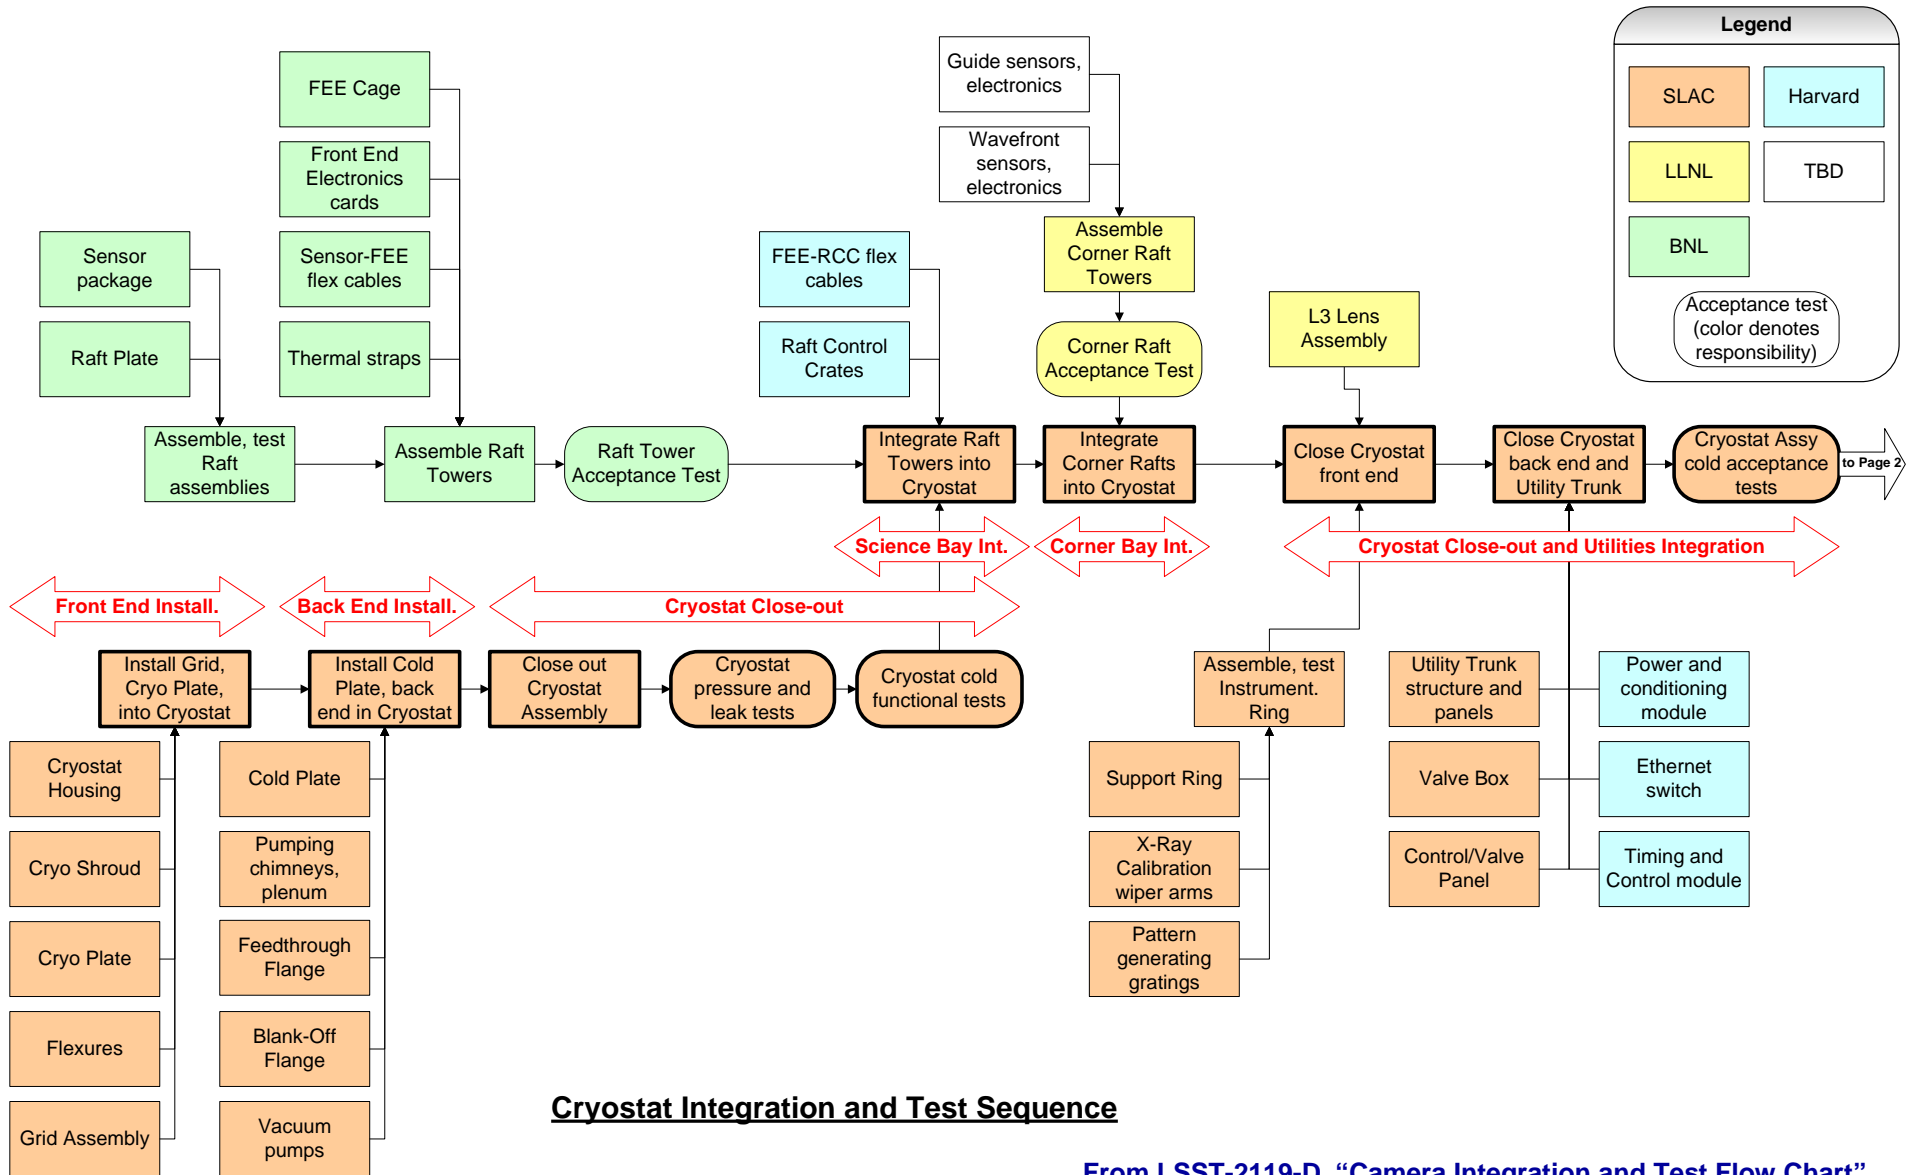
Legend

SLAC

Harvard

LLNL

TBD

BNL

Acceptance test (color denotes responsibility)

FEE Cage

Front End Electronics cards

Sensor-FEE flex cables

Thermal straps

Sensor package

Raft Plate

Assemble, test Raft assemblies

Assemble Raft Towers

Raft Tower Acceptance Test

FEE-RCC flex cables

Raft Control Crates

Guide sensors, electronics

Wavefront sensors, electronics

Assemble Corner Raft Towers

Corner Raft Acceptance Test

L3 Lens Assembly

Integrate Raft Towers into Cryostat

Integrate Corner Rafts into Cryostat

Close Cryostat front end

Close Cryostat back end and Utility Trunk

Cryostat Assy cold acceptance tests

to Page 2

Science Bay Int.

Corner Bay Int.

Cryostat Close-out and Utilities Integration

Front End Install.

Back End Install.

Cryostat Close-out

Install Grid, Cryo Plate, into Cryostat

Install Cold Plate, back end in Cryostat

Close out Cryostat Assembly

Cryostat pressure and leak tests

Cryostat cold functional tests

Assemble, test Instrument. Ring

Utility Trunk structure and panels

Power and conditioning module

Cryostat Housing

Cold Plate

Support Ring

Valve Box

Ethernet switch

Cryo Shroud

Pumping chimneys, plenum

X-Ray Calibration wiper arms

Control/Valve Panel

Timing and Control module

Cryo Plate

Feedthrough Flange

Pattern generating gratings

Flexures

Blank-Off Flange

Grid Assembly

Vacuum pumps

Cryostat Integration and Test Sequence

From LSST-2119-D, “Camera Integration and Test Flow Chart”